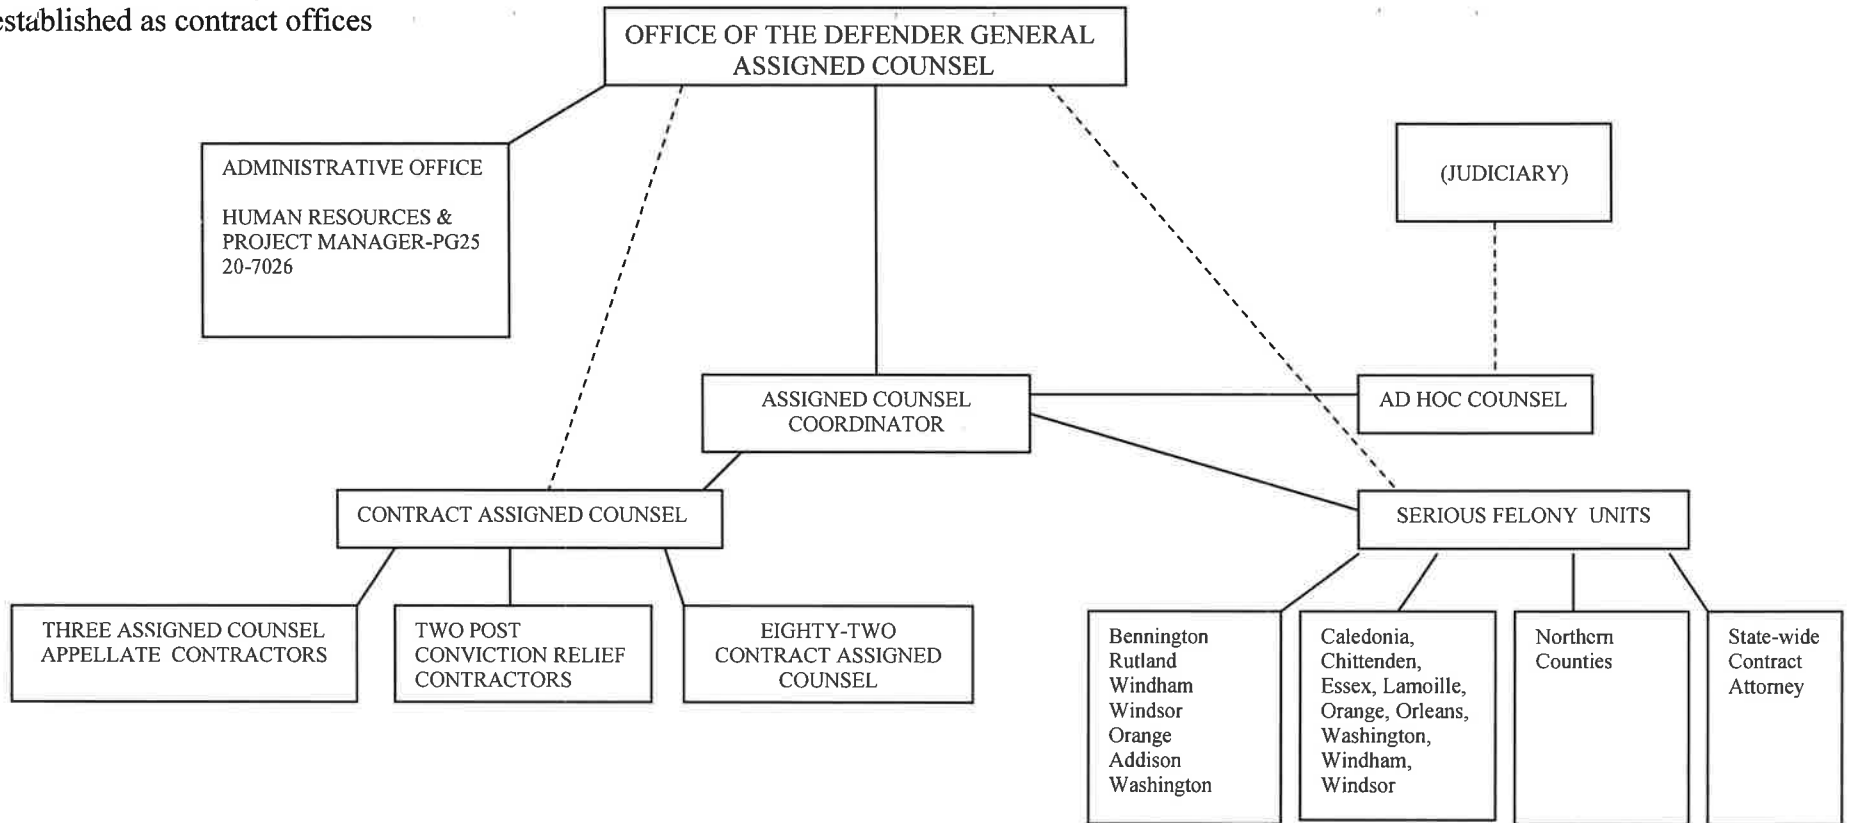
established as contract offices

OFFICE OF THE DEFENDER GENERAL
ASSIGNED COUNSEL

ADMINISTRATIVE OFFICE

HUMAN RESOURCES & PROJECT MANAGER-PG25
20-7026

(JUDICIARY)

ASSIGNED COUNSEL COORDINATOR

AD HOC COUNSEL

CONTRACT ASSIGNED COUNSEL

SERIOUS FELONY UNITS

THREE ASSIGNED COUNSEL APPELLATE CONTRACTORS

TWO POST CONVICTION RELIEF CONTRACTORS

EIGHTY-TWO CONTRACT ASSIGNED COUNSEL

Bennington
Rutland
Windham
Windsor
Orange
Addison
Washington

Caledonia, Chittenden, Essex, Lamoille, Orange, Orleans, Washington, Windham, Windsor

Northern Counties

State-wide Contract Attorney